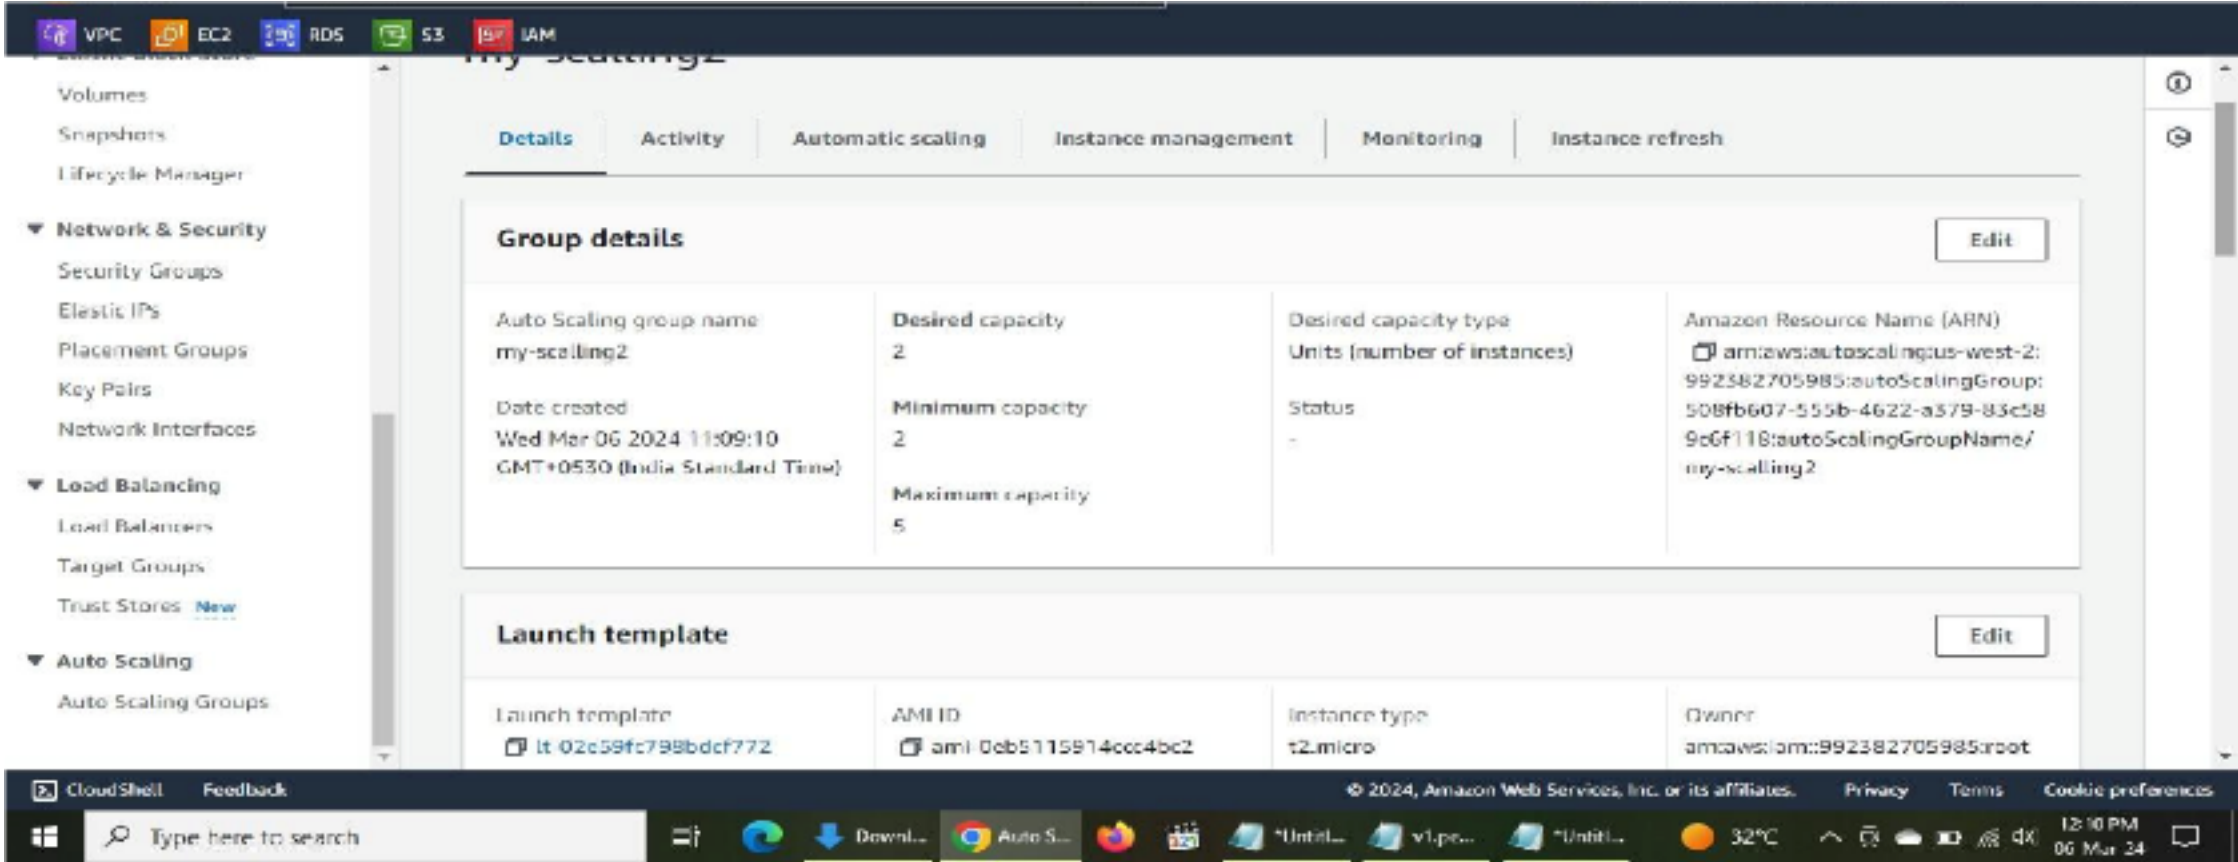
VPC EC2 RDS S3 IAM

Volumes
Snapshots
Lifecycle Manager

▼ Network & Security
Security Groups
Elastic IPs
Placement Groups
Key Pairs
Network Interfaces

▼ Load Balancing
Load Balancers
Target Groups
Trust Stores New

▼ Auto Scaling
Auto Scaling Groups

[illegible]

Details | Activity | Automatic scaling | Instance management | Monitoring | Instance refresh

Group details

Edit

Auto Scaling group name
my-scaling2

Date created
Wed Mar 06 2024 11:09:10 GMT+0530 (India Standard Time)

Desired capacity
2

Minimum capacity
2

Maximum capacity
5

Desired capacity type
Units (number of instances)

Status
-

Amazon Resource Name (ARN)
arn:aws:autoscaling:us-west-2:992382705985:autoScalingGroup:508fb607-555b-4622-a379-83c589c6f118:autoScalingGroupName/my-scaling2

Launch template

Edit

Launch template
lt-02c59fc798bdcf772

AMI ID
ami-0eb5115914ccc4bc2

Instance type
t2.micro

Owner
arn:aws:iam::992382705985:root

CloudShell Feedback

© 2024, Amazon Web Services, Inc. or its affiliates. Privacy Terms Cookie preferences

Type here to search
Downl... Auto S... *Untitl... v1.pr... *Untitl... 32°C 12:10 PM 06-Mar-24